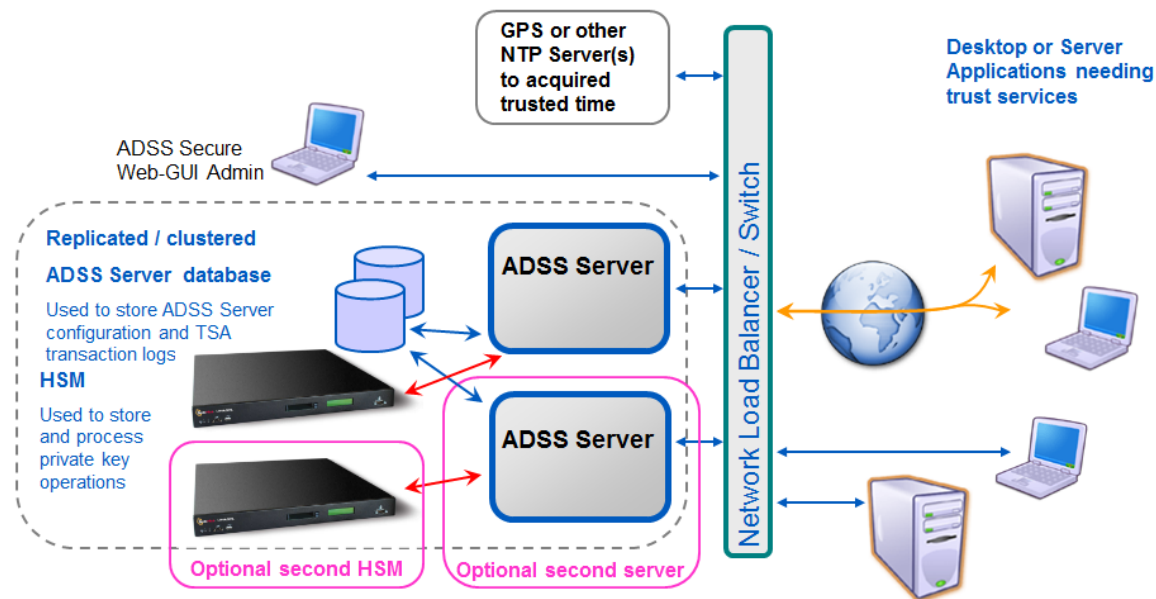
GPS or other NTP Server(s) to acquired trusted time

Desktop or Server Applications needing trust services

ADSS Secure Web-GUI Admin

Replicated / clustered

ADSS Server database

Used to store ADSS Server configuration and TSA transaction logs

HSM

Used to store and process private key operations

ADSS Server

ADSS Server

Network Load Balancer / Switch

Optional second HSM

Optional second server